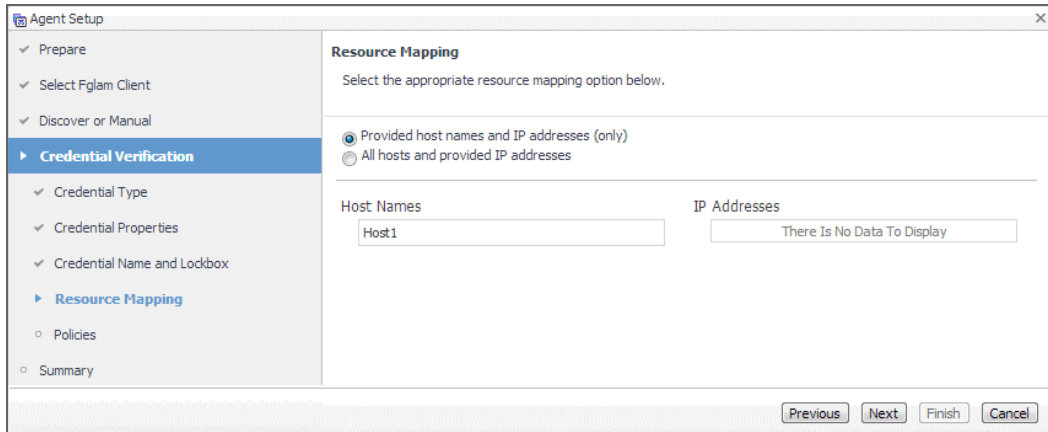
Agent Setup

Prepare

Select Fglam Client

Discover or Manual

Credential Verification

Credential Type

Credential Properties

Credential Name and Lockbox

Resource Mapping

Policies

Summary

Resource Mapping

Select the appropriate resource mapping option below.

Provided host names and IP addresses (only)

All hosts and provided IP addresses

Host Names

Host1

IP Addresses

There Is No Data To Display

Previous Next Finish Cancel